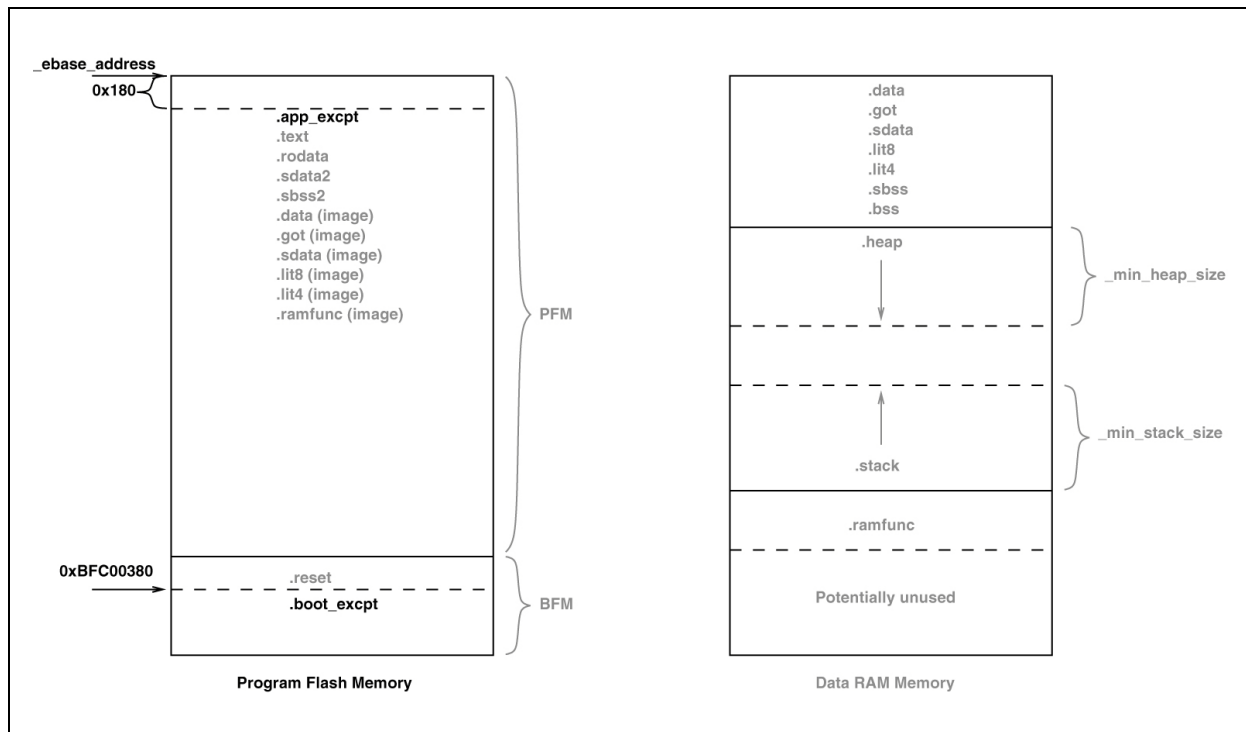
_ebase_address
0x180
.app_excpt
.text
.rodata
.sdata2
.sbss2
.data (image)
.got (image)
.sdata (image)
.lit8 (image)
.lit4 (image)
.ramfunc (image)
PFM
0xBFC00380
.reset
.boot_excpt
BFM
Program Flash Memory

.data
.got
.sdata
.lit8
.lit4
.sbss
.bss
.heap
_min_heap_size
_min_stack_size
.stack
.ramfunc
Potentially unused
Data RAM Memory